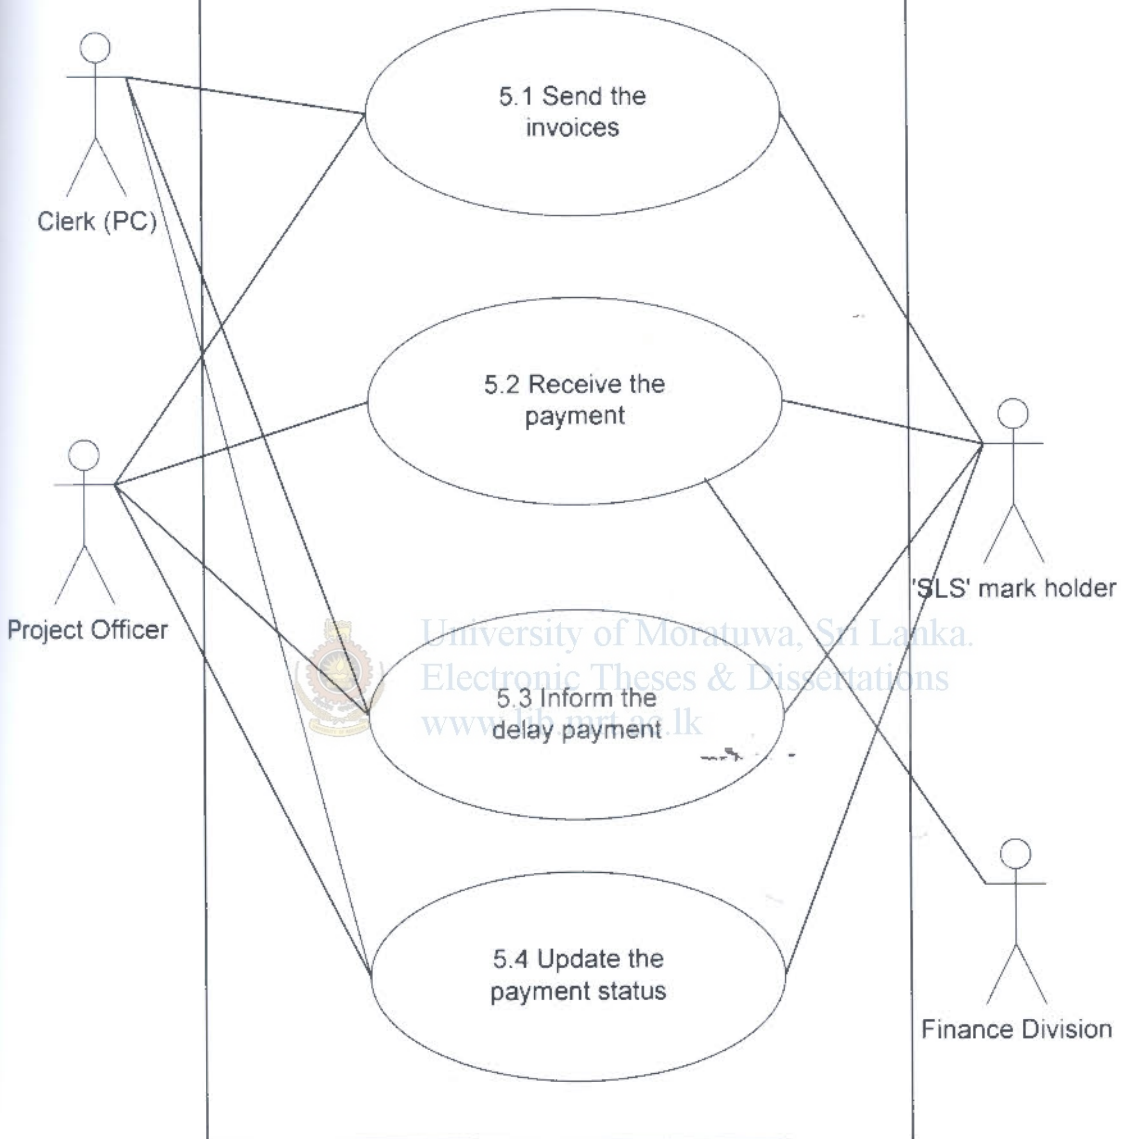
Clerk (PC)

5.1 Send the invoices

5.2 Receive the payment

Project Officer

'SLS' mark holder

University of Moratuwa, Sri Lanka.
Electronic Theses & Dissertations
www.lib.mrt.ac.lk

5.3 Inform the delay payment

5.4 Update the payment status

Finance Division